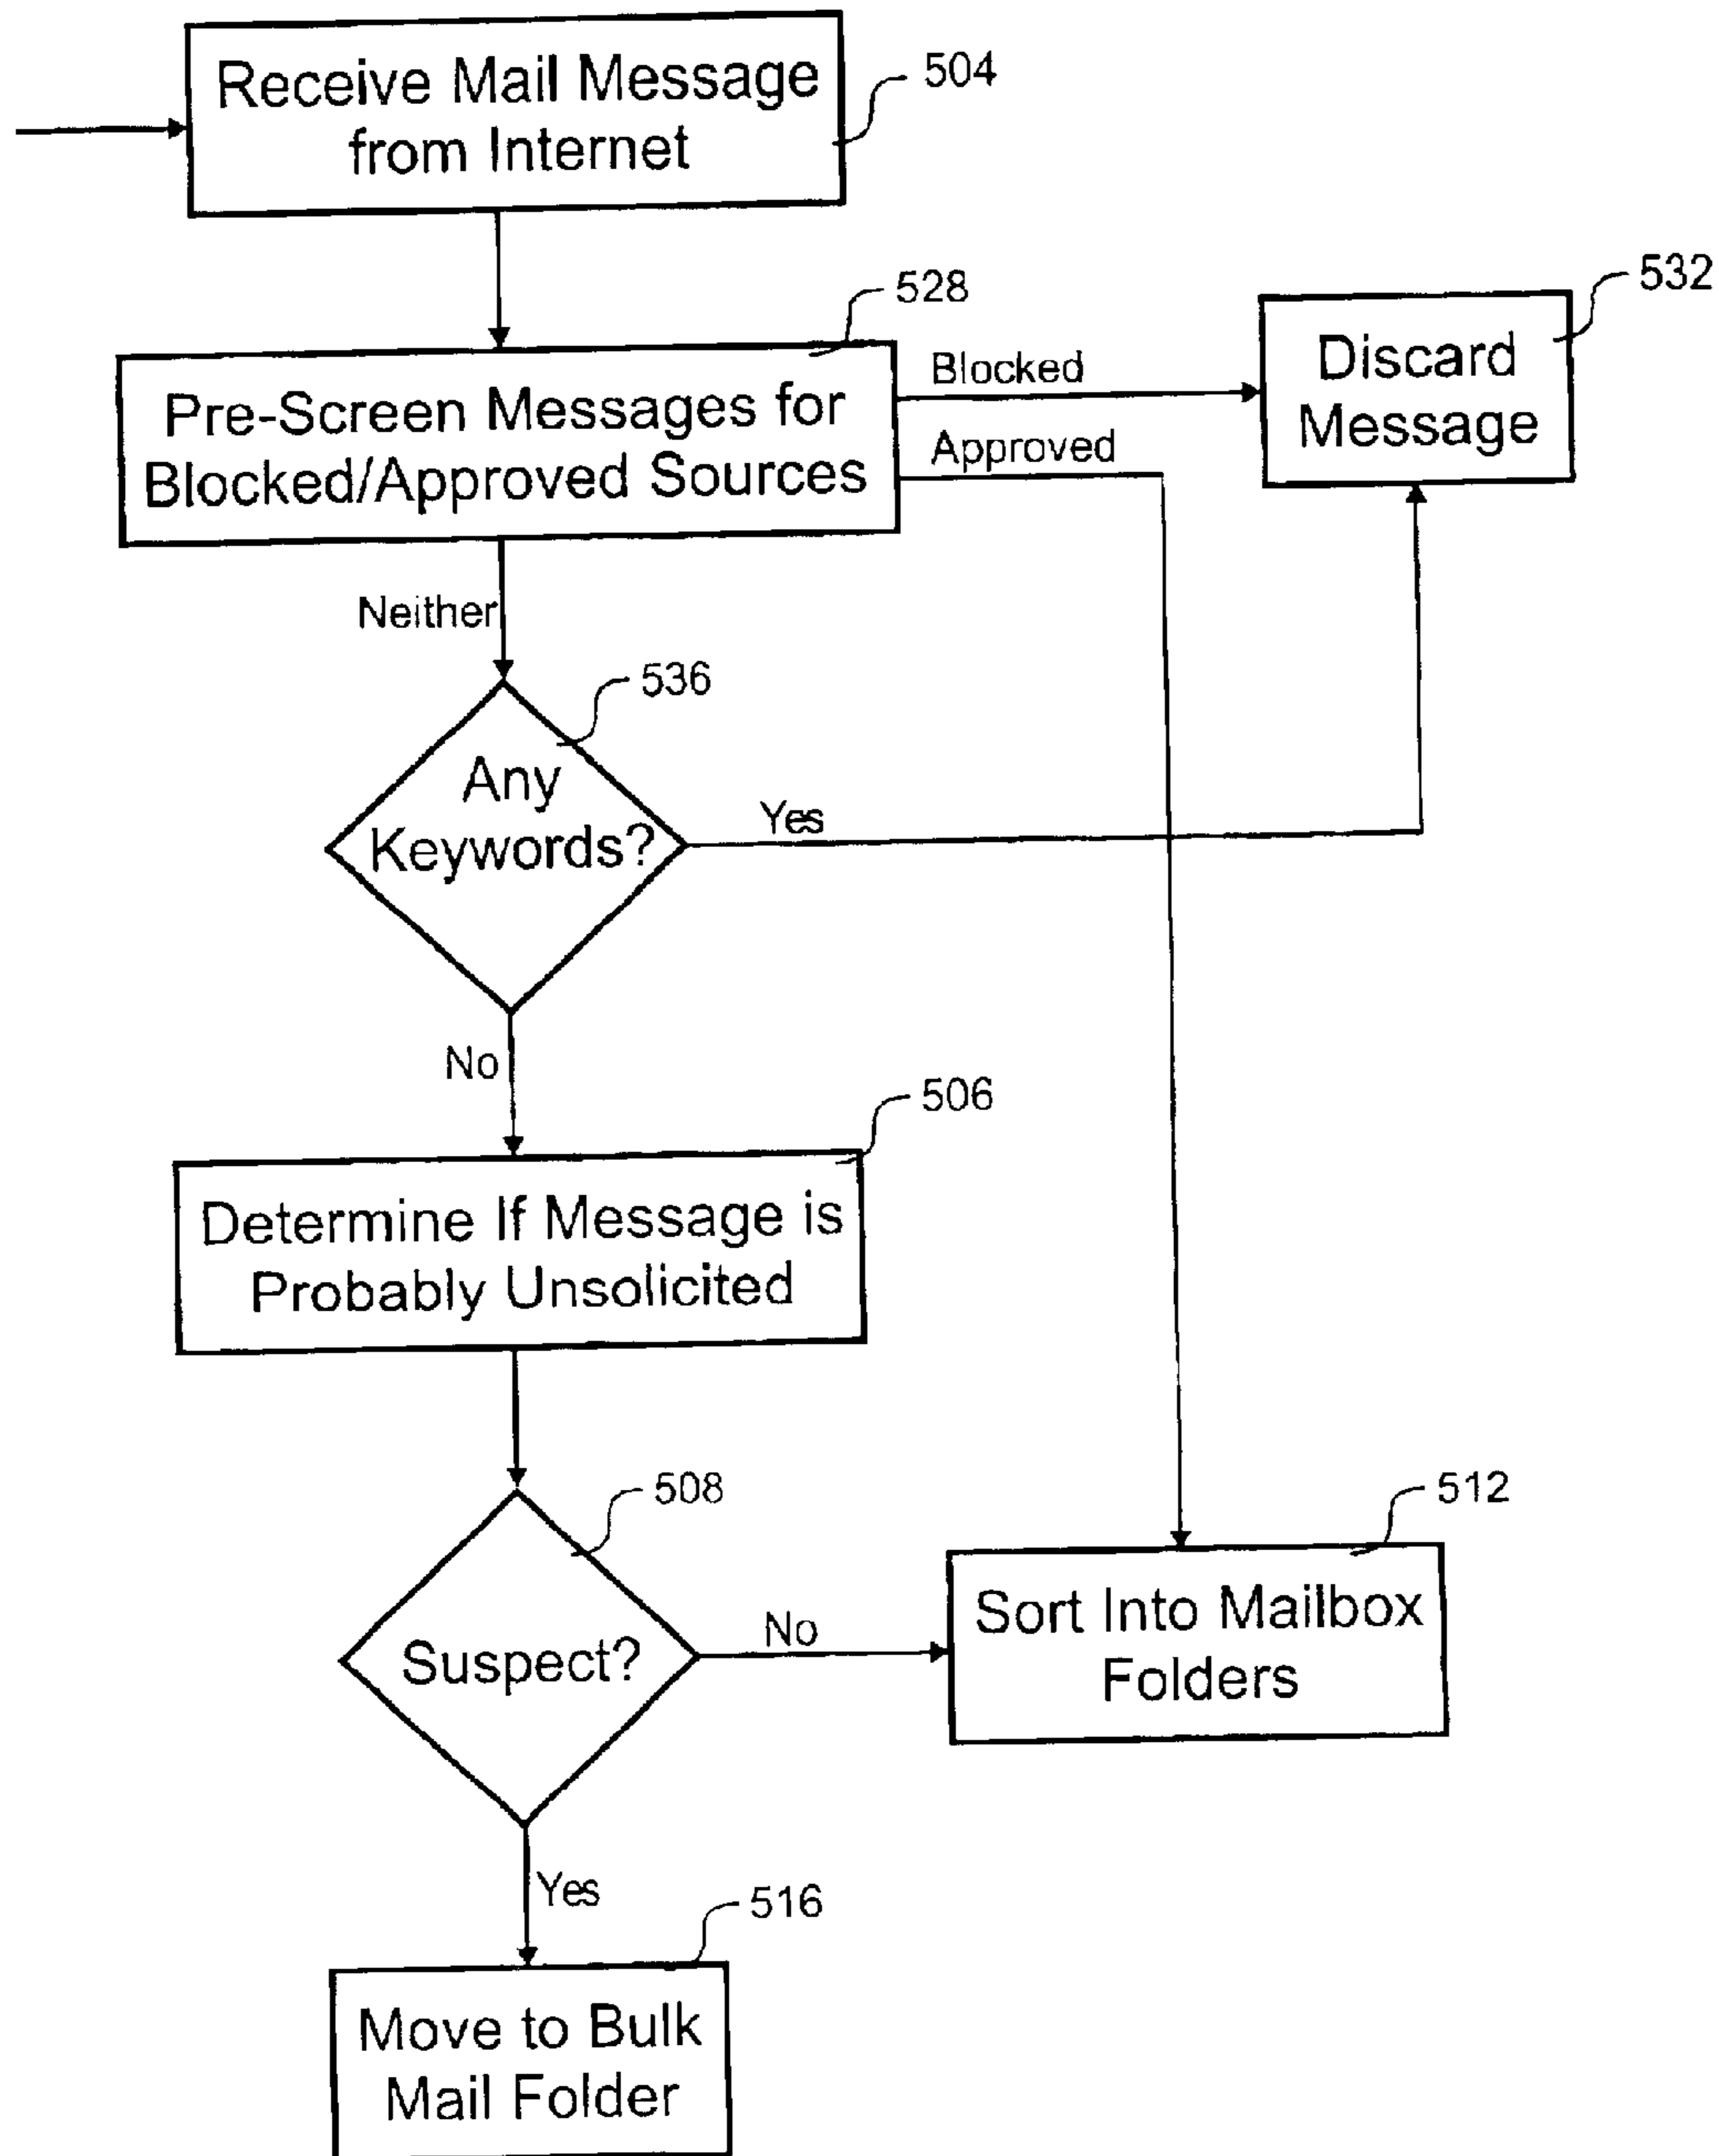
Receive Mail Message from Internet
504

528
Pre-Screen Messages for Blocked/Approved Sources
Blocked
Approved
532
Discard Message

Neither
536
Any Keywords?
Yes

No
506
Determine If Message is Probably Unsolicited

508
Suspect?
No
512
Sort Into Mailbox Folders

Yes
516
Move to Bulk Mail Folder